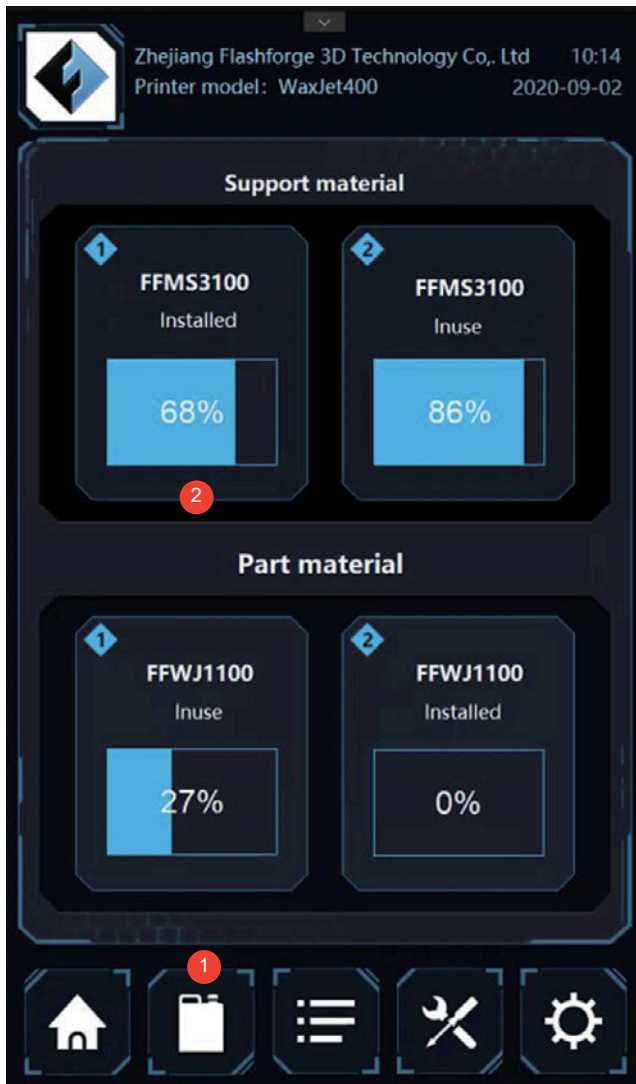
Zhejiang Flashforge 3D Technology Co,. Ltd
Printer model: WaxJet400

10:14
2020-09-02

Support material

1
FFMS3100
Installed
68%

2
FFMS3100
Inuse
86%

2

Part material

1
FFWJ1100
Inuse
27%

2
FFWJ1100
Installed
0%

1